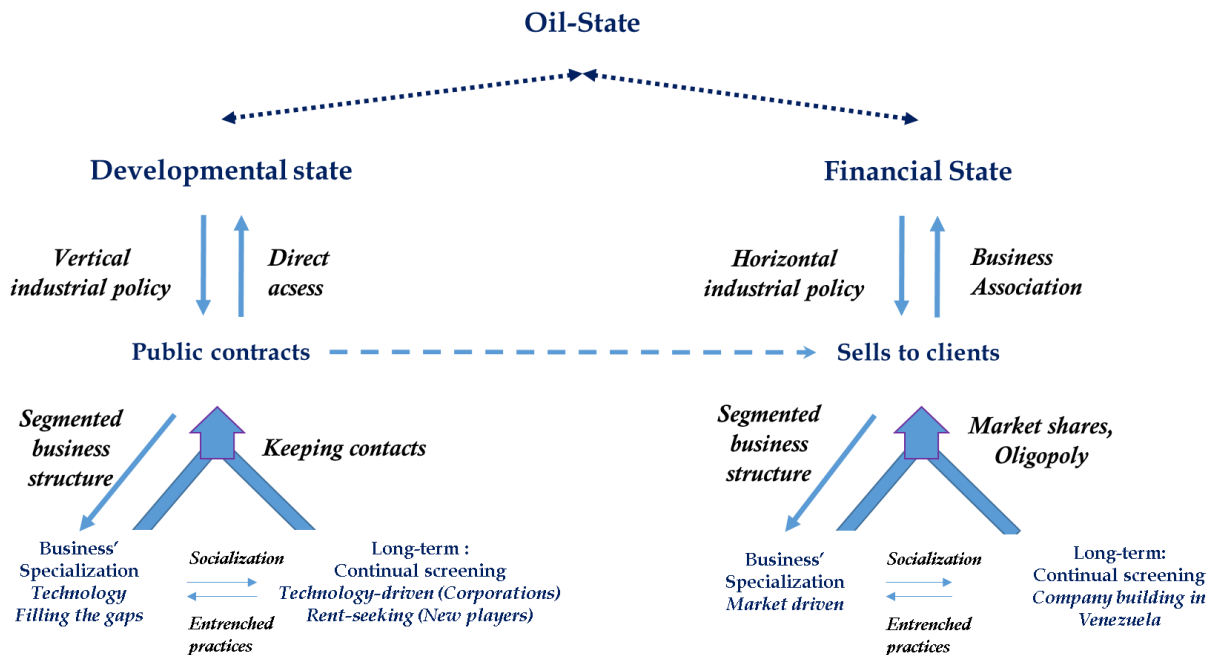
Oil-State

Developmental state

Vertical industrial policy

Direct acsess

Public contracts

Segmented business structure

Keeping contacts

Business' Specialization
Technology
Filling the gaps

Socialization

Entrenched practices

Long-term :
Continual screening
Technology-driven (Corporations)
Rent-seeking (New players)

Financial State

Horizontal industrial policy

Business Association

Sells to clients

Segmented business structure

Market shares, Oligopoly

Business' Specialization
Market driven

Socialization

Entrenched practices

Long-term:
Continual screening
Company building in Venezuela